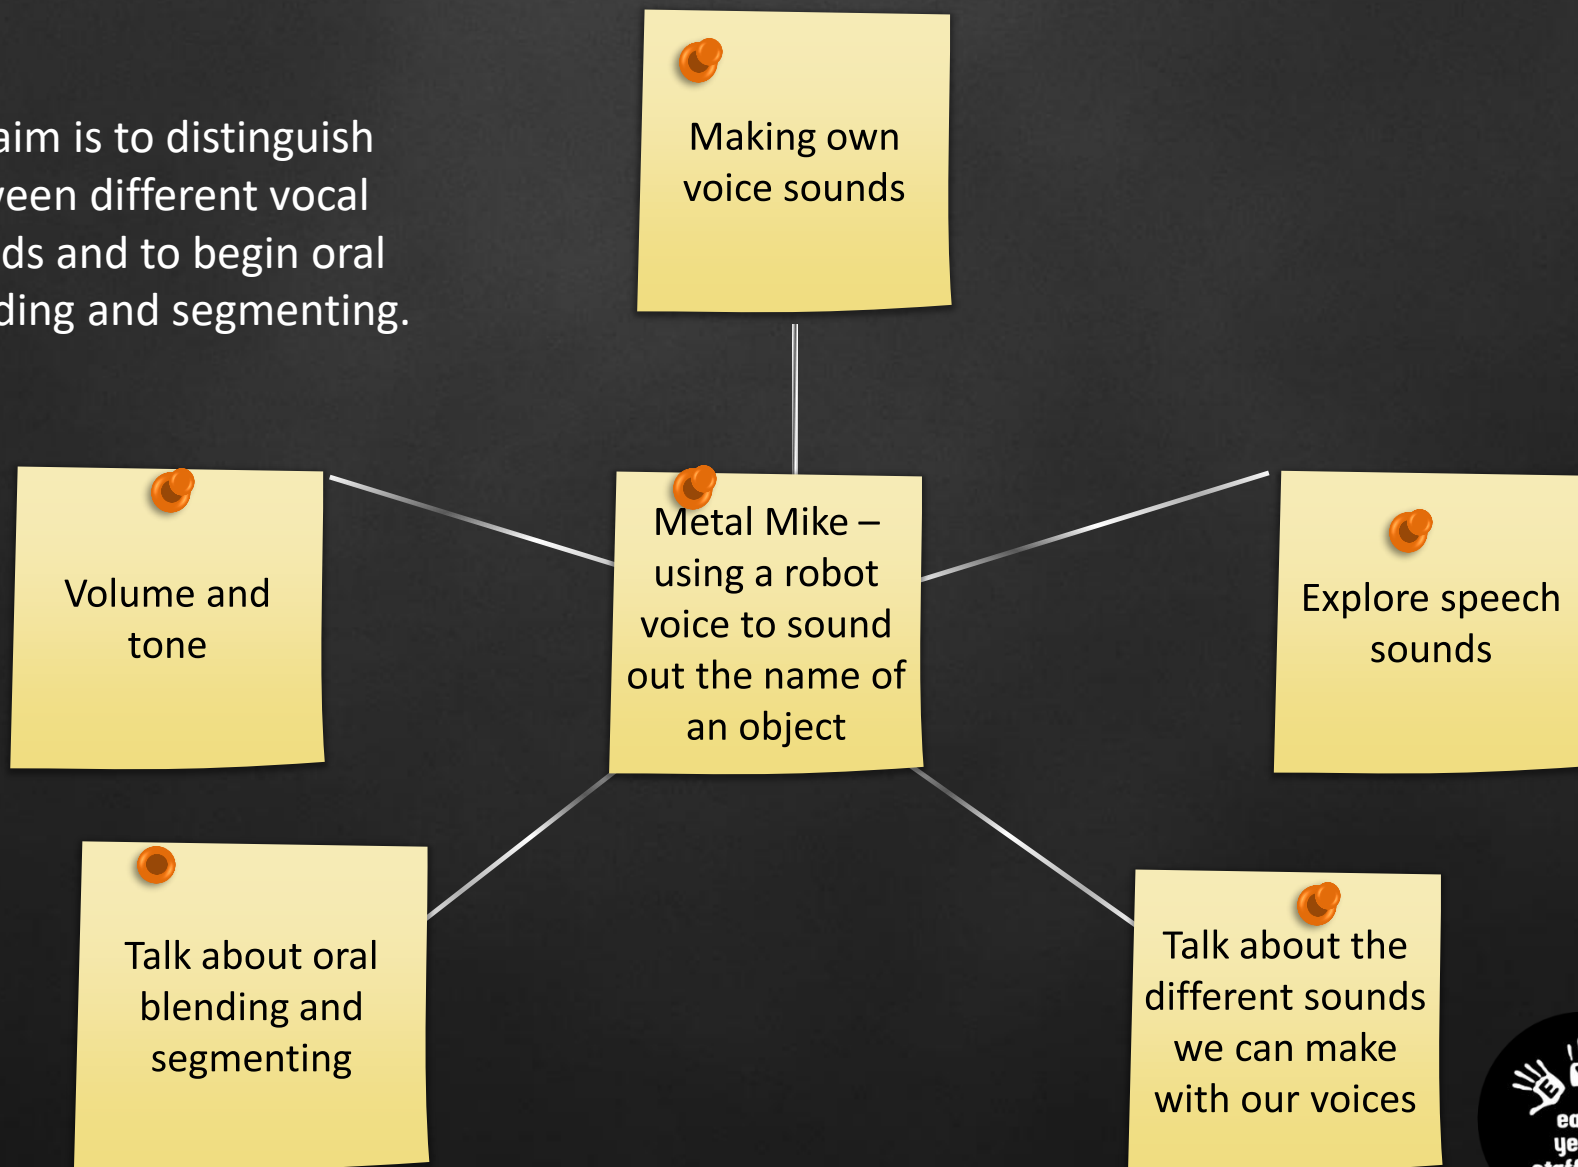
aim is to distinguish
veen different vocal
ds and to begin oral
ding and segmenting.

Making own voice sounds

Volume and tone

Metal Mike – using a robot voice to sound out the name of an object

Explore speech sounds

Talk about oral blending and segmenting

Talk about the different sounds we can make with our voices

ea
ye
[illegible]